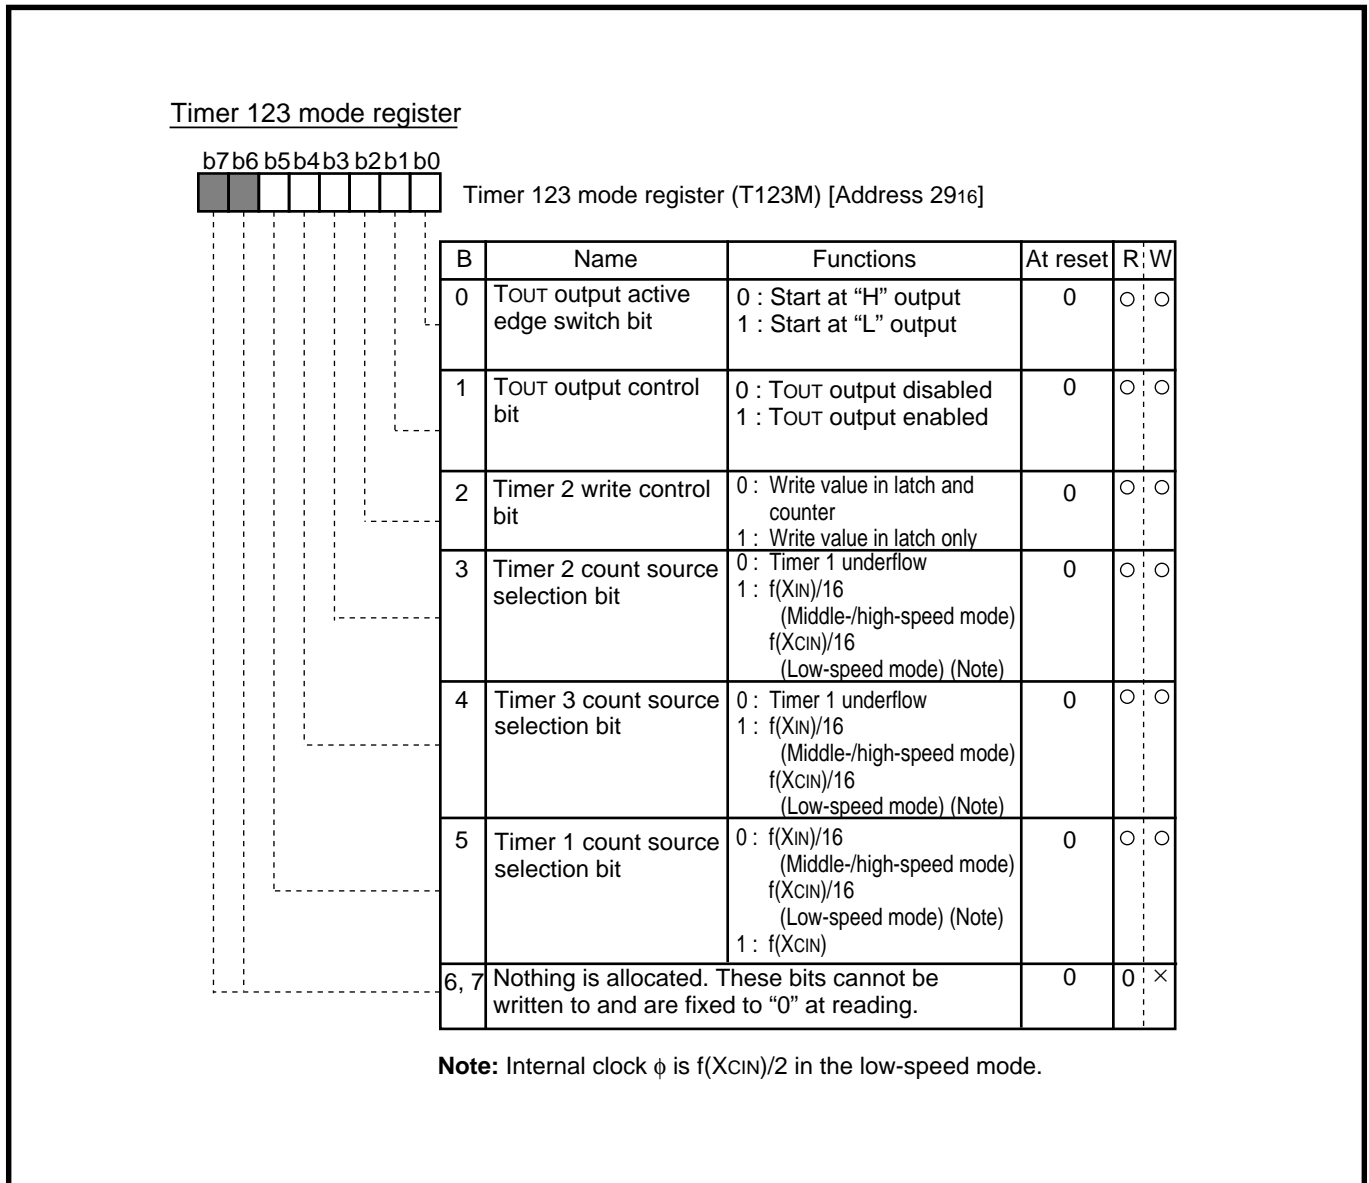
Timer 123 mode register

b7 b6 b5 b4 b3 b2 b1 b0

Timer 123 mode register (T123M) [Address $29_{16}$]

| B | Name | Functions | At reset | R | W |
|---|---|---|---|---|---|
| 0 | TOUT output active edge switch bit | 0 : Start at "H" output<br>1 : Start at "L" output | 0 | ○ | ○ |
| 1 | TOUT output control bit | 0 : TOUT output disabled<br>1 : TOUT output enabled | 0 | ○ | ○ |
| 2 | Timer 2 write control bit | 0 : Write value in latch and counter<br>1 : Write value in latch only | 0 | ○ | ○ |
| 3 | Timer 2 count source selection bit | 0 : Timer 1 underflow<br>1 : f(XIN)/16 (Middle-/high-speed mode) f(XCIN)/16 (Low-speed mode) (Note) | 0 | ○ | ○ |
| 4 | Timer 3 count source selection bit | 0 : Timer 1 underflow<br>1 : f(XIN)/16 (Middle-/high-speed mode) f(XCIN)/16 (Low-speed mode) (Note) | 0 | ○ | ○ |
| 5 | Timer 1 count source selection bit | 0 : f(XIN)/16 (Middle-/high-speed mode) f(XCIN)/16 (Low-speed mode) (Note)<br>1 : f(XCIN) | 0 | ○ | ○ |
| 6, 7 | Nothing is allocated. These bits cannot be written to and are fixed to "0" at reading. | | 0 | 0 | × |

**Note:** Internal clock $\phi$ is f(XCIN)/2 in the low-speed mode.